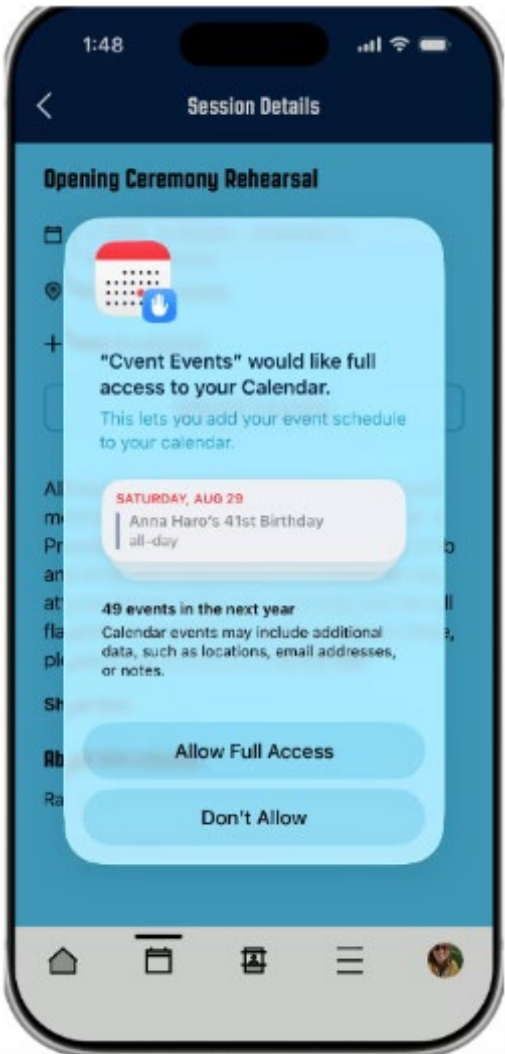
1:48

Session Details

Opening Ceremony Rehearsal

"Cvent Events" would like full access to your Calendar.

This lets you add your event schedule to your calendar.

SATURDAY, AUG 29
Anna Haro's 41st Birthday
all-day

49 events in the next year
Calendar events may include additional data, such as locations, email addresses, or notes.

Allow Full Access

Don't Allow